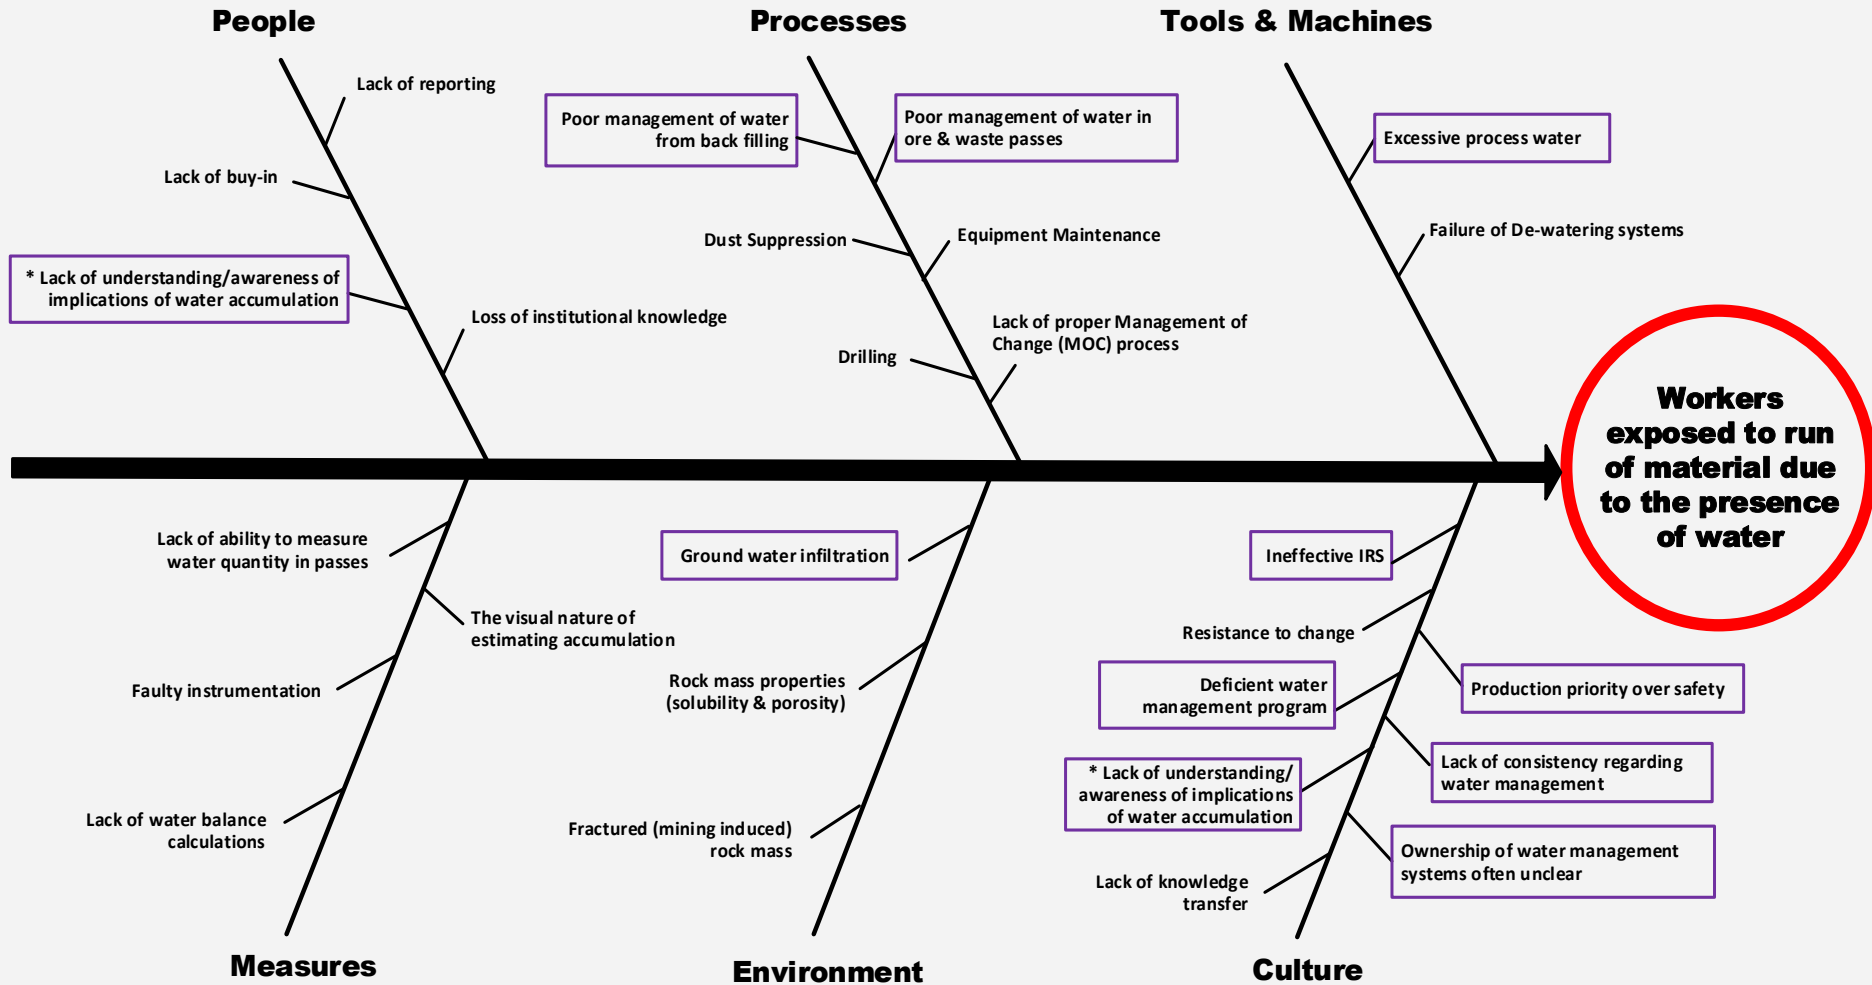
People

Lack of reporting

Lack of buy-in

* Lack of understanding/awareness of implications of water accumulation

Loss of institutional knowledge

Processes

Poor management of water from back filling

Poor management of water in ore & waste passes

Dust Suppression

Equipment Maintenance

Drilling

Lack of proper Management of Change (MOC) process

Tools & Machines

Excessive process water

Failure of De-watering systems

Workers exposed to run of material due to the presence of water

Lack of ability to measure water quantity in passes

The visual nature of estimating accumulation

Faulty instrumentation

Lack of water balance calculations

Measures

Ground water infiltration

Rock mass properties (solubility & porosity)

Fractured (mining induced) rock mass

Environment

Ineffective IRS

Resistance to change

Production priority over safety

Deficient water management program

Lack of consistency regarding water management

* Lack of understanding/ awareness of implications of water accumulation

Ownership of water management systems often unclear

Lack of knowledge transfer

Culture